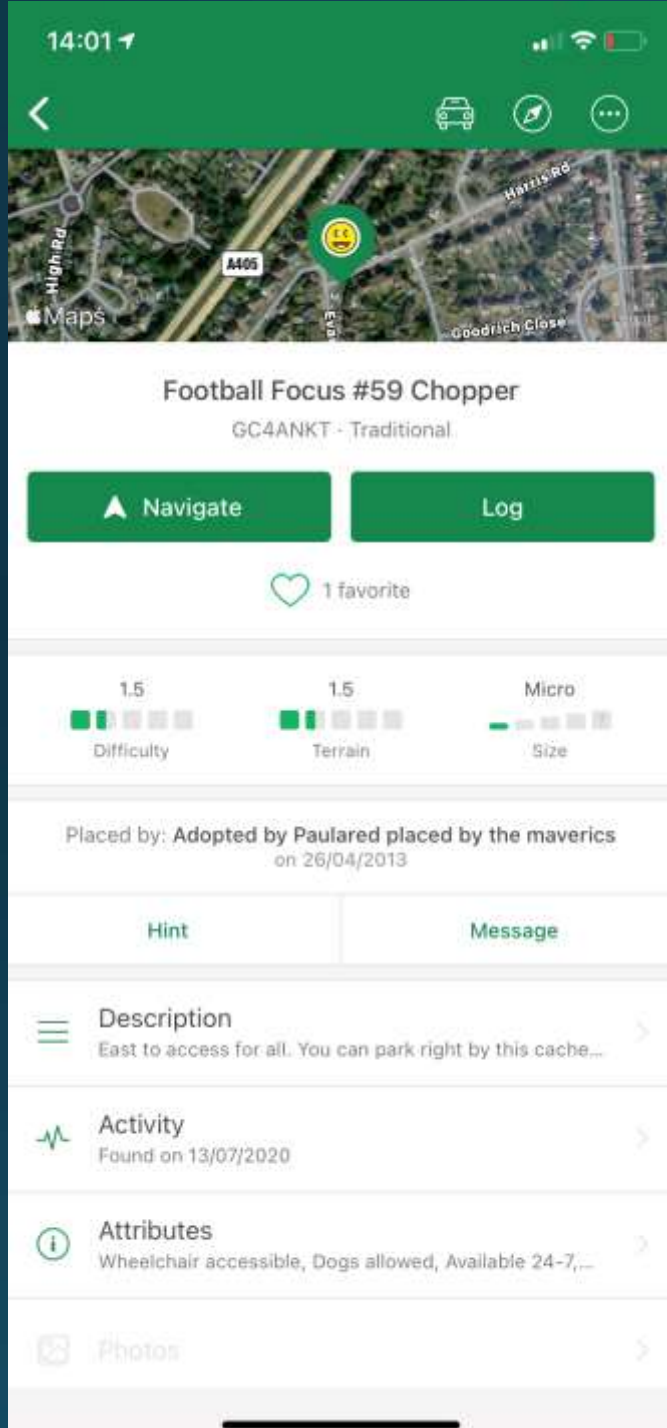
14:01

Harris Rd
High Rd
A405
Maps
Eva
Goodrich Close

Football Focus #59 Chopper
GC4ANKT · Traditional

Navigate
Log

1 favorite

1.5
Difficulty
1.5
Terrain
Micro
Size

Placed by: Adopted by Paulared placed by the maverics on 26/04/2013

Hint
Message

Description
East to access for all. You can park right by this cache...

Activity
Found on 13/07/2020

Attributes
Wheelchair accessible, Dogs allowed, Available 24-7,...

Photos